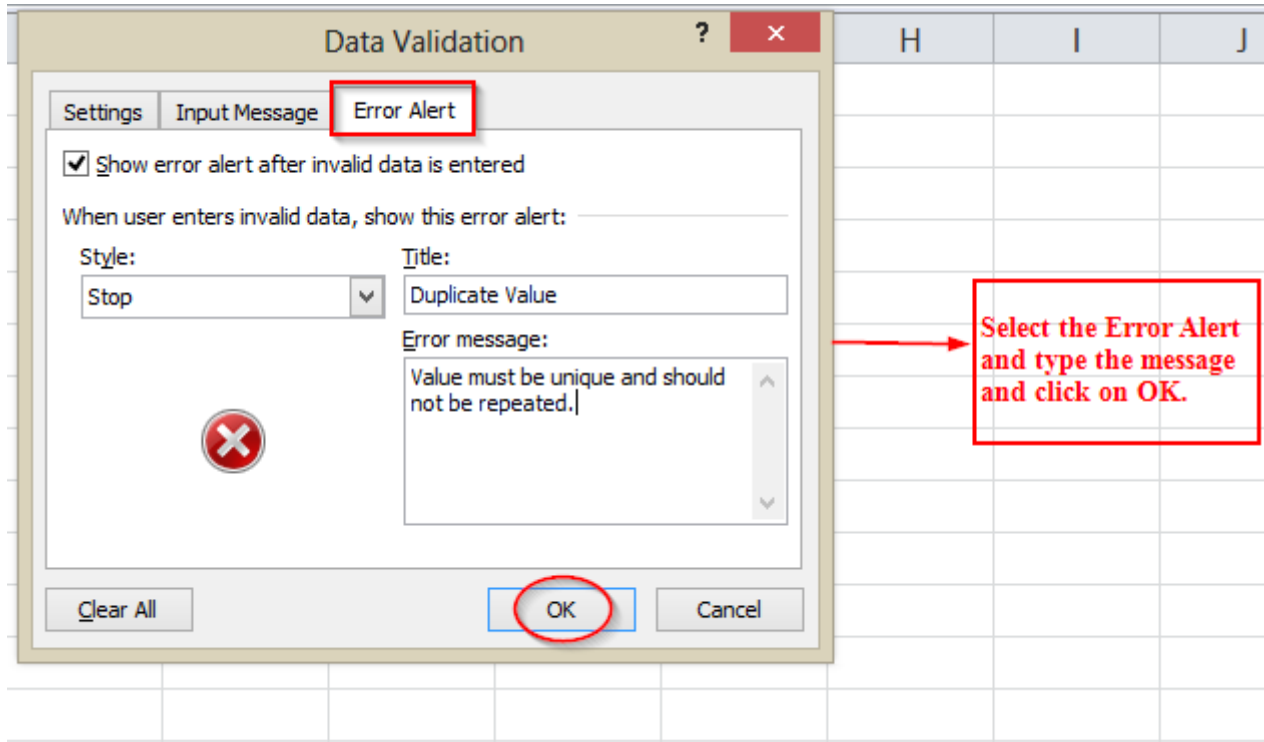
Data Validation

?

×

H

I

J

Settings

Input Message

Error Alert

Show error alert after invalid data is entered

When user enters invalid data, show this error alert:

Style:

Stop

Title:

Duplicate Value

Error message:

Value must be unique and should not be repeated.

Clear All

OK

Cancel

Select the Error Alert and type the message and click on OK.